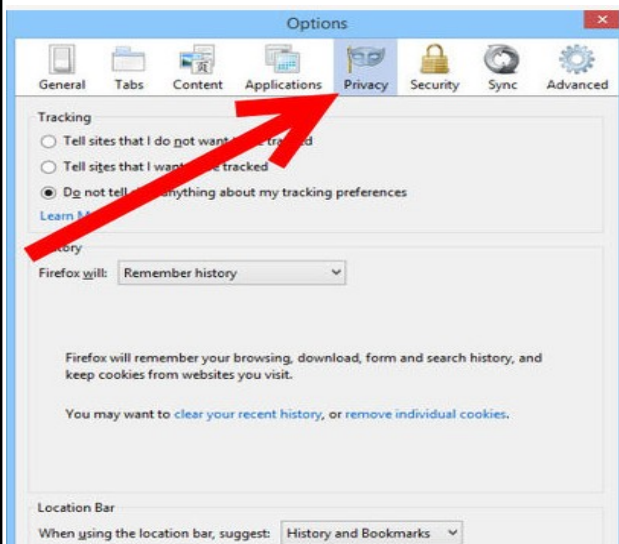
Options

General Tabs Content Applications Privacy Security Sync Advanced

Tracking

Tell sites that I do not want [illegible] tracked

Tell sites that I want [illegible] tracked

Do not tell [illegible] anything about my tracking preferences

Learn M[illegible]

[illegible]story

Firefox will: Remember history

Firefox will remember your browsing, download, form and search history, and keep cookies from websites you visit.

You may want to clear your recent history, or remove individual cookies.

Location Bar

When using the location bar, suggest: History and Bookmarks